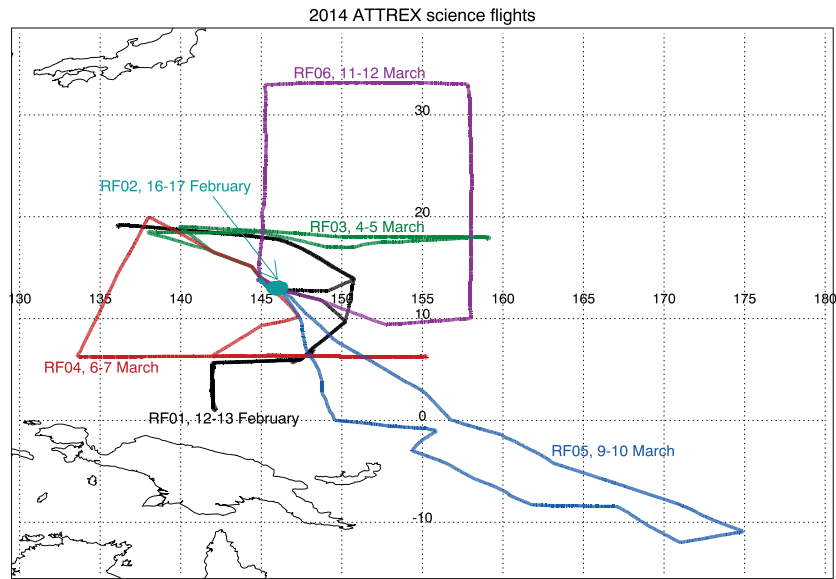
2014 ATTREX science flights

RF06, 11-12 March

30

RF02, 16-17 February

20

RF03, 4-5 March

130 135 140 145 150 155 160 165 170 175 180

10

RF04, 6-7 March

0

RF01, 12-13 February

RF05, 9-10 March

-10